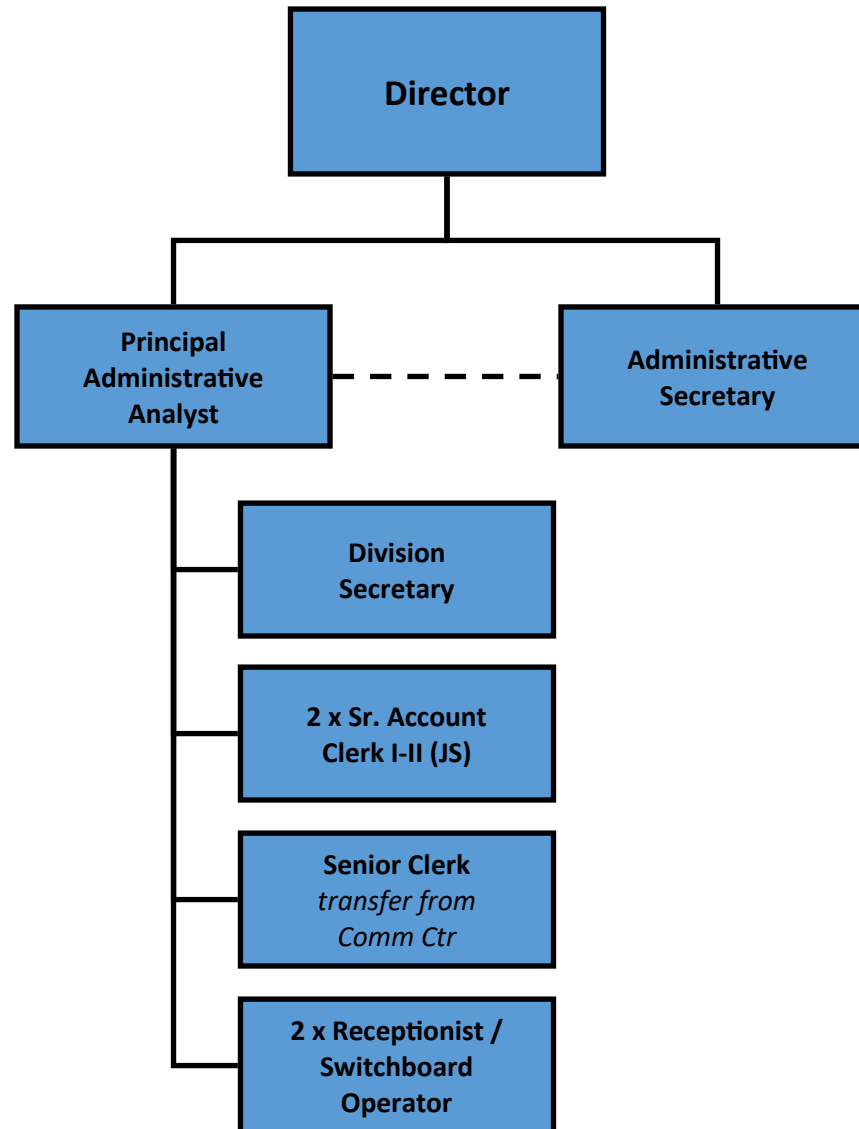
Director

Principal Administrative Analyst

Administrative Secretary

Division Secretary

2 x Sr. Account Clerk I-II (JS)

Senior Clerk
*transfer from Comm Ctr*

2 x Receptionist / Switchboard Operator